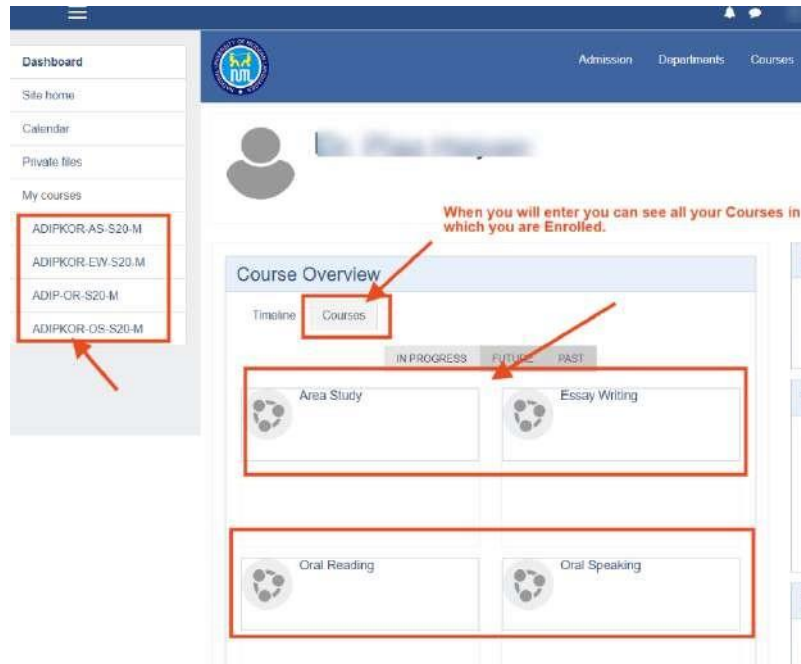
Dashboard
Site home
Calendar
Private files
My courses
ADIPKOR-AS-S20-M
ADIPKOR-EW-S20-M
ADIP-OR-S20-M
ADIPKOR-OS-S20-M

Admission Departments Courses

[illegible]

When you will enter you can see all your Courses in which you are Enrolled.

Course Overview

Timeline Courses

IN PROGRESS FUTURE PAST

Area Study
Essay Writing
Oral Reading
Oral Speaking